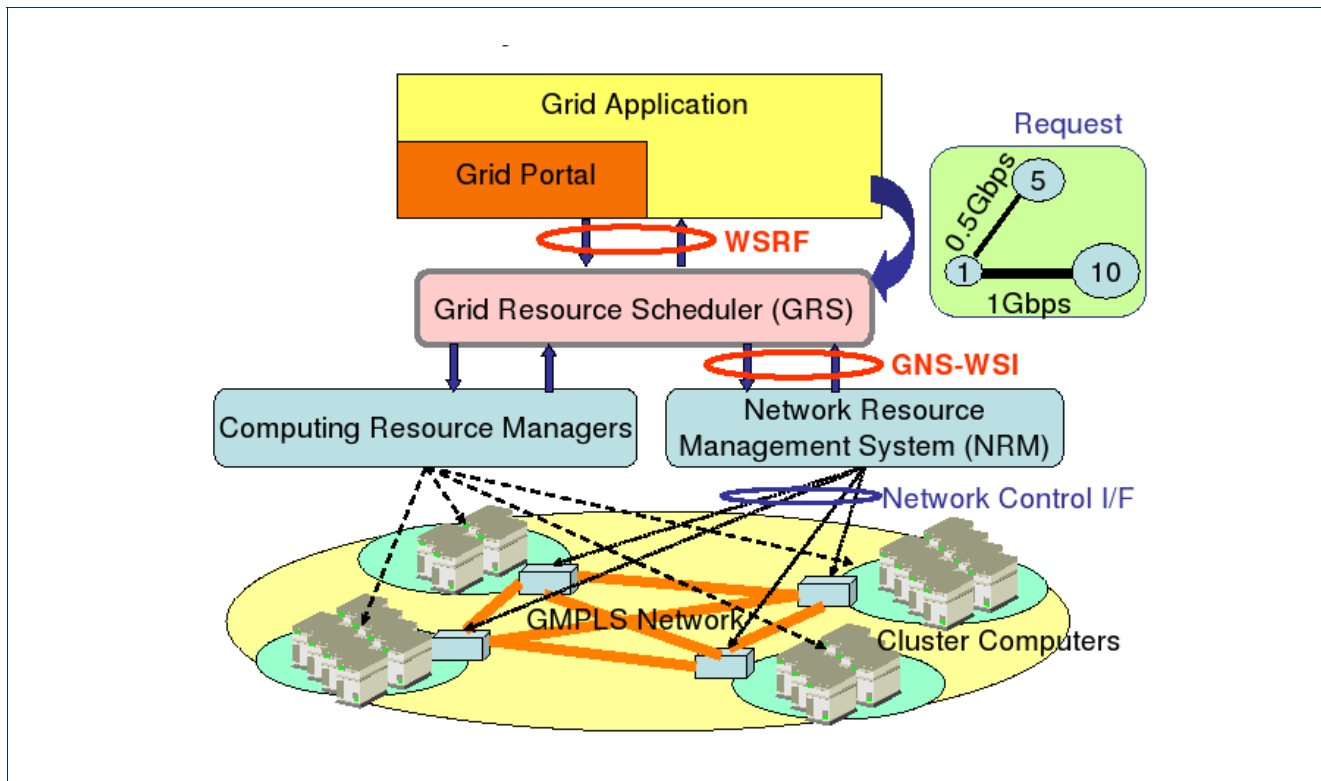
Grid Application

Grid Portal

Request

0.5Gbps

5

1

10

1Gbps

WSRF

Grid Resource Scheduler (GRS)

GNS-WSI

Computing Resource Managers

Network Resource Management System (NRM)

Network Control I/F

GMPLS Network

Cluster Computers